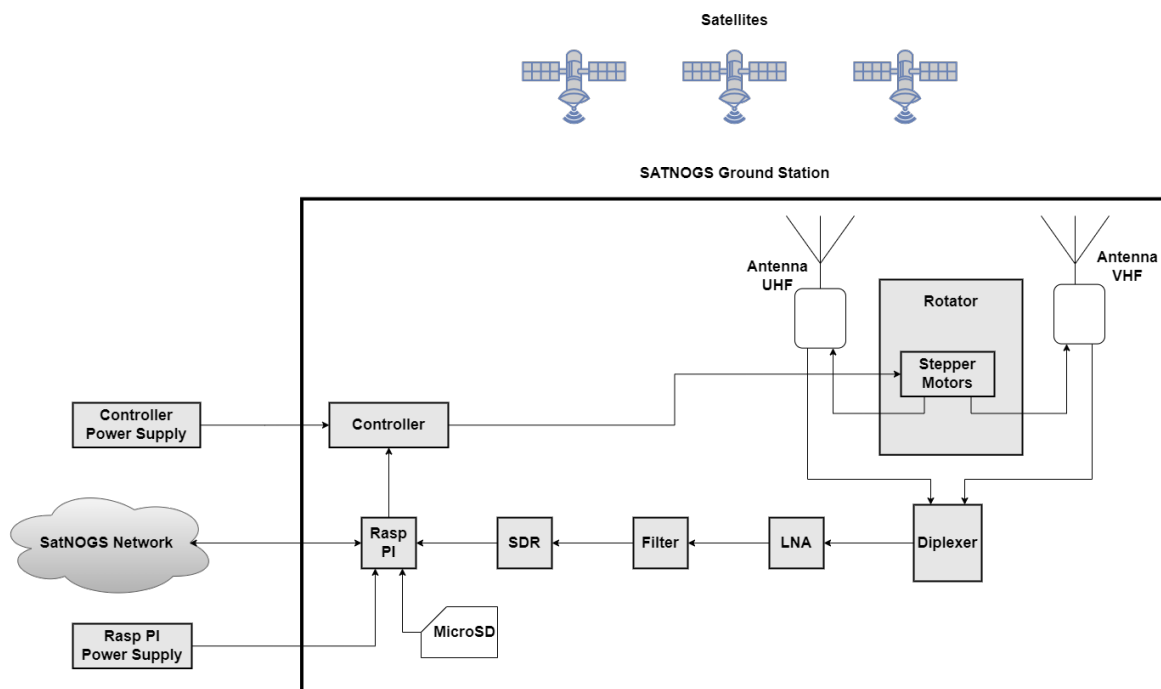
Satellites

SATNOGS Ground Station

Antenna UHF

Rotator

Antenna VHF

Stepper Motors

Controller Power Supply

Controller

SatNOGS Network

Rasp PI

SDR

Filter

LNA

Diplexer

MicroSD

Rasp PI Power Supply